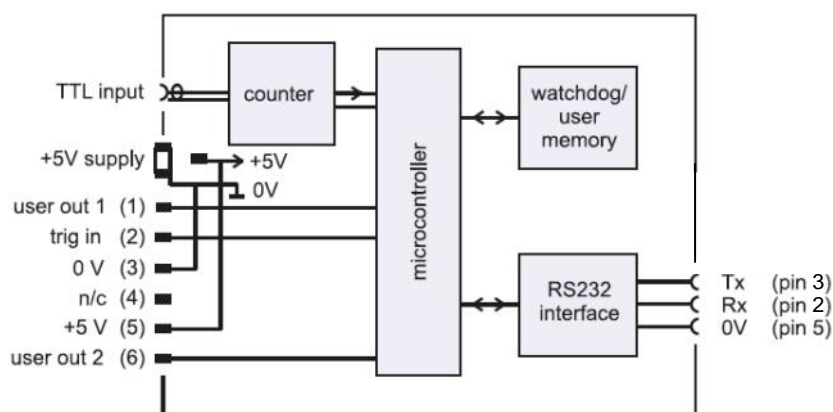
TTL input

counter

microcontroller

watchdog/ user memory

+5V supply

+5V

0V

user out 1 (1)

trig in (2)

0 V (3)

n/c (4)

+5 V (5)

user out 2 (6)

RS232 interface

Tx (pin 3)

Rx (pin 2)

0V (pin 5)